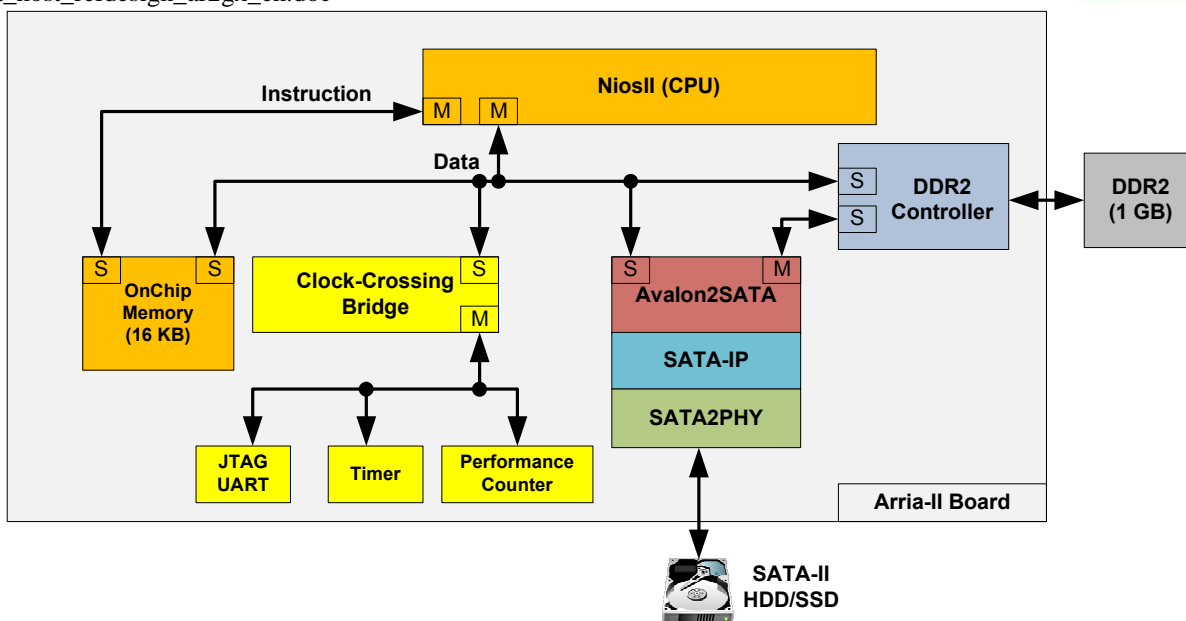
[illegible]_host_refdesign_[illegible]

NiosII (CPU)

Instruction

M

M

Data

S

DDR2 Controller

S

DDR2 (1 GB)

S

S

OnChip Memory (16 KB)

S

Clock-Crossing Bridge

M

S

M

Avalon2SATA

SATA-IP

SATA2PHY

JTAG UART

Timer

Performance Counter

Arria-II Board

SATA-II HDD/SSD